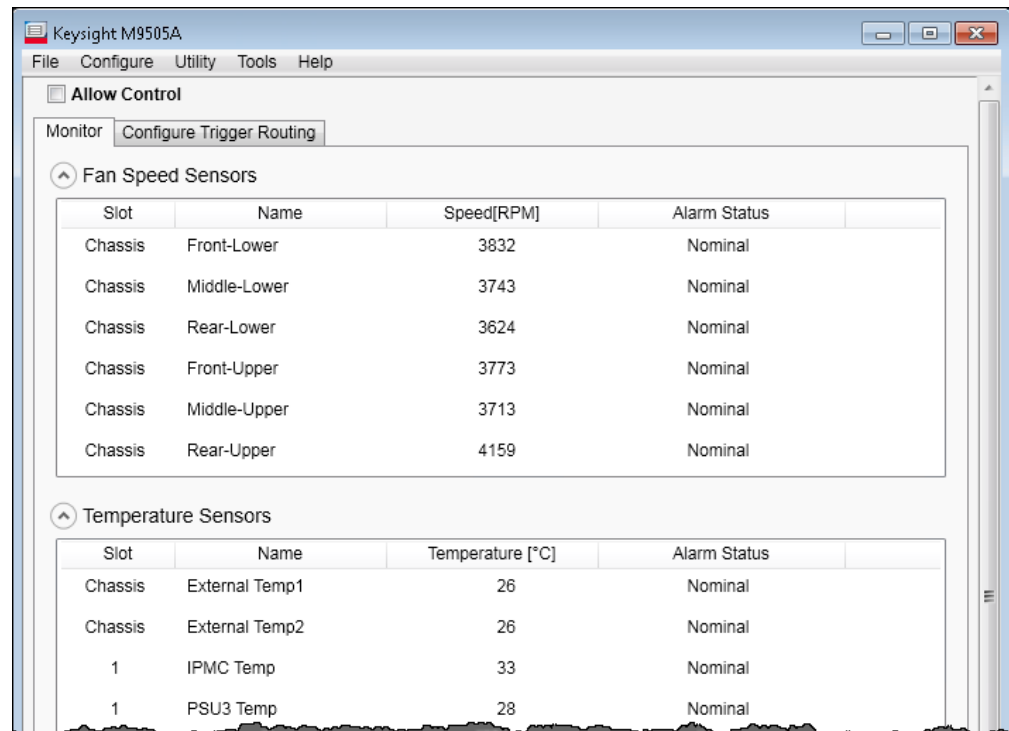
Keysight M9505A

File Configure Utility Tools Help

Allow Control

Monitor | Configure Trigger Routing

Fan Speed Sensors

| Slot | Name | Speed[RPM] | Alarm Status |
|---|---|---|---|
| Chassis | Front-Lower | 3832 | Nominal |
| Chassis | Middle-Lower | 3743 | Nominal |
| Chassis | Rear-Lower | 3624 | Nominal |
| Chassis | Front-Upper | 3773 | Nominal |
| Chassis | Middle-Upper | 3713 | Nominal |
| Chassis | Rear-Upper | 4159 | Nominal |

Temperature Sensors

| Slot | Name | Temperature [°C] | Alarm Status |
|---|---|---|---|
| Chassis | External Temp1 | 26 | Nominal |
| Chassis | External Temp2 | 26 | Nominal |
| 1 | IPMC Temp | 33 | Nominal |
| 1 | PSU3 Temp | 28 | Nominal |